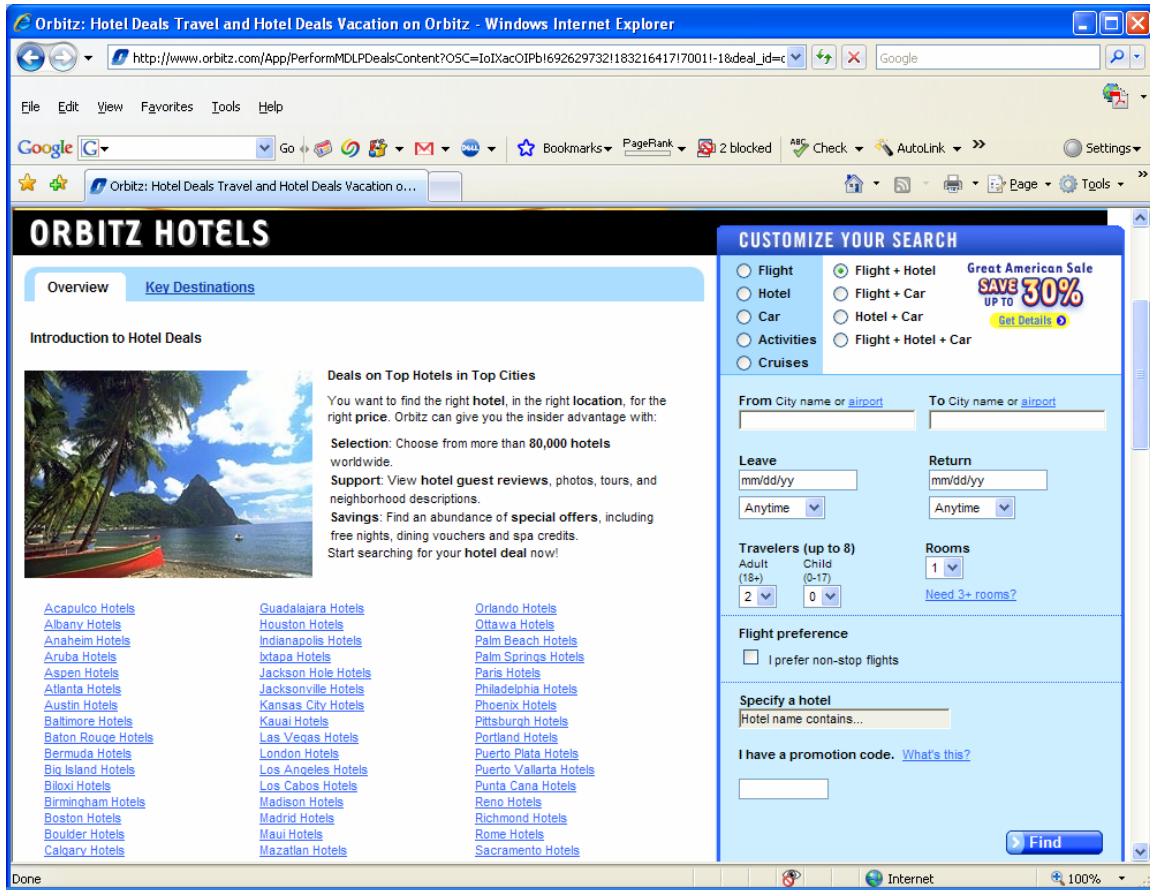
Orbitz: Hotel Deals Travel and Hotel Deals Vacation on Orbitz - Windows Internet Explorer

http://www.orbitz.com/App/PerformMDLPDealsContent?OSC=IoIXacOIPb!692629732!183216417!7001!-1&deal_id=c

Google

File Edit View Favorites Tools Help

Google Go Bookmarks PageRank 2 blocked Check AutoLink Settings

Orbitz: Hotel Deals Travel and Hotel Deals Vacation o...

Page Tools

ORBITZ HOTELS

Overview Key Destinations

Introduction to Hotel Deals

Deals on Top Hotels in Top Cities

You want to find the right hotel, in the right location, for the right price. Orbitz can give you the insider advantage with:

Selection: Choose from more than 80,000 hotels worldwide.
Support: View hotel guest reviews, photos, tours, and neighborhood descriptions.
Savings: Find an abundance of special offers, including free nights, dining vouchers and spa credits.
Start searching for your hotel deal now!

Acapulco Hotels
Albany Hotels
Anaheim Hotels
Aruba Hotels
Aspen Hotels
Atlanta Hotels
Austin Hotels
Baltimore Hotels
Baton Rouge Hotels
Bermuda Hotels
Big Island Hotels
Biloxi Hotels
Birmingham Hotels
Boston Hotels
Boulder Hotels
Calgary Hotels

Guadalajara Hotels
Houston Hotels
Indianapolis Hotels
Ixtapa Hotels
Jackson Hole Hotels
Jacksonville Hotels
Kansas City Hotels
Kauai Hotels
Las Vegas Hotels
London Hotels
Los Angeles Hotels
Los Cabos Hotels
Madison Hotels
Madrid Hotels
Maui Hotels
Mazatlan Hotels

Orlando Hotels
Ottawa Hotels
Palm Beach Hotels
Palm Springs Hotels
Paris Hotels
Philadelphia Hotels
Phoenix Hotels
Pittsburgh Hotels
Portland Hotels
Puerto Plata Hotels
Puerto Vallarta Hotels
Punta Cana Hotels
Reno Hotels
Richmond Hotels
Rome Hotels
Sacramento Hotels

CUSTOMIZE YOUR SEARCH

Flight
Hotel
Car
Activities
Cruises
Flight + Hotel
Flight + Car
Hotel + Car
Flight + Hotel + Car

Great American Sale
SAVE UP TO 30%
Get Details

From City name or airport
To City name or airport

Leave
mm/dd/yy
Anytime
Return
mm/dd/yy
Anytime

Travelers (up to 8)
Adult (18+)
2
Child (0-17)
0
Rooms
1
Need 3+ rooms?

Flight preference
I prefer non-stop flights

Specify a hotel
Hotel name contains...

I have a promotion code. What's this?

Find

Done Internet 100%